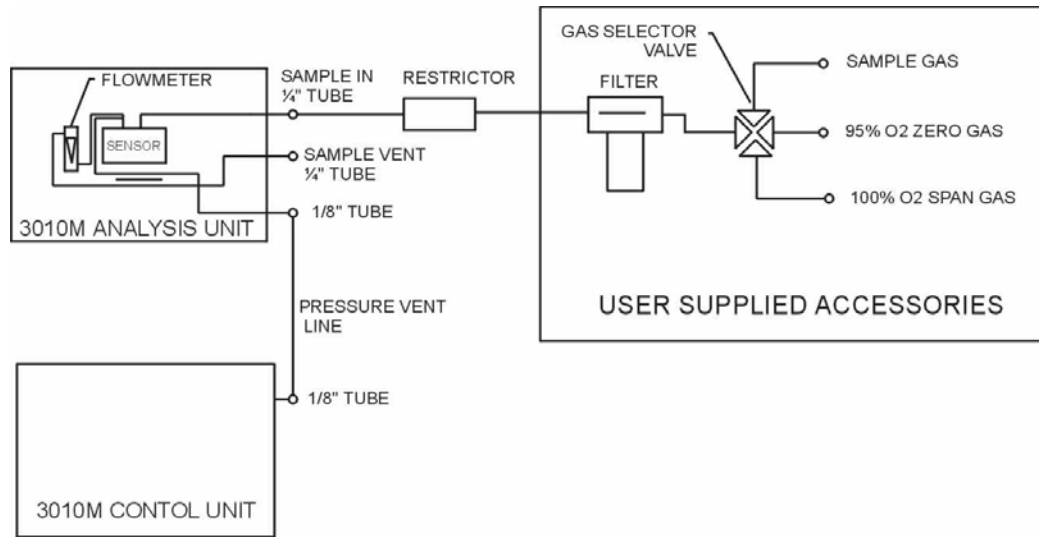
FLOWMETER

SENSOR

SAMPLE IN
¼" TUBE

RESTRICTOR

FILTER

GAS SELECTOR
VALVE

SAMPLE GAS

95% O2 ZERO GAS

100% O2 SPAN GAS

SAMPLE VENT
¼" TUBE

1/8" TUBE

3010M ANALYSIS UNIT

PRESSURE VENT
LINE

USER SUPPLIED ACCESSORIES

1/8" TUBE

3010M CONTOL UNIT